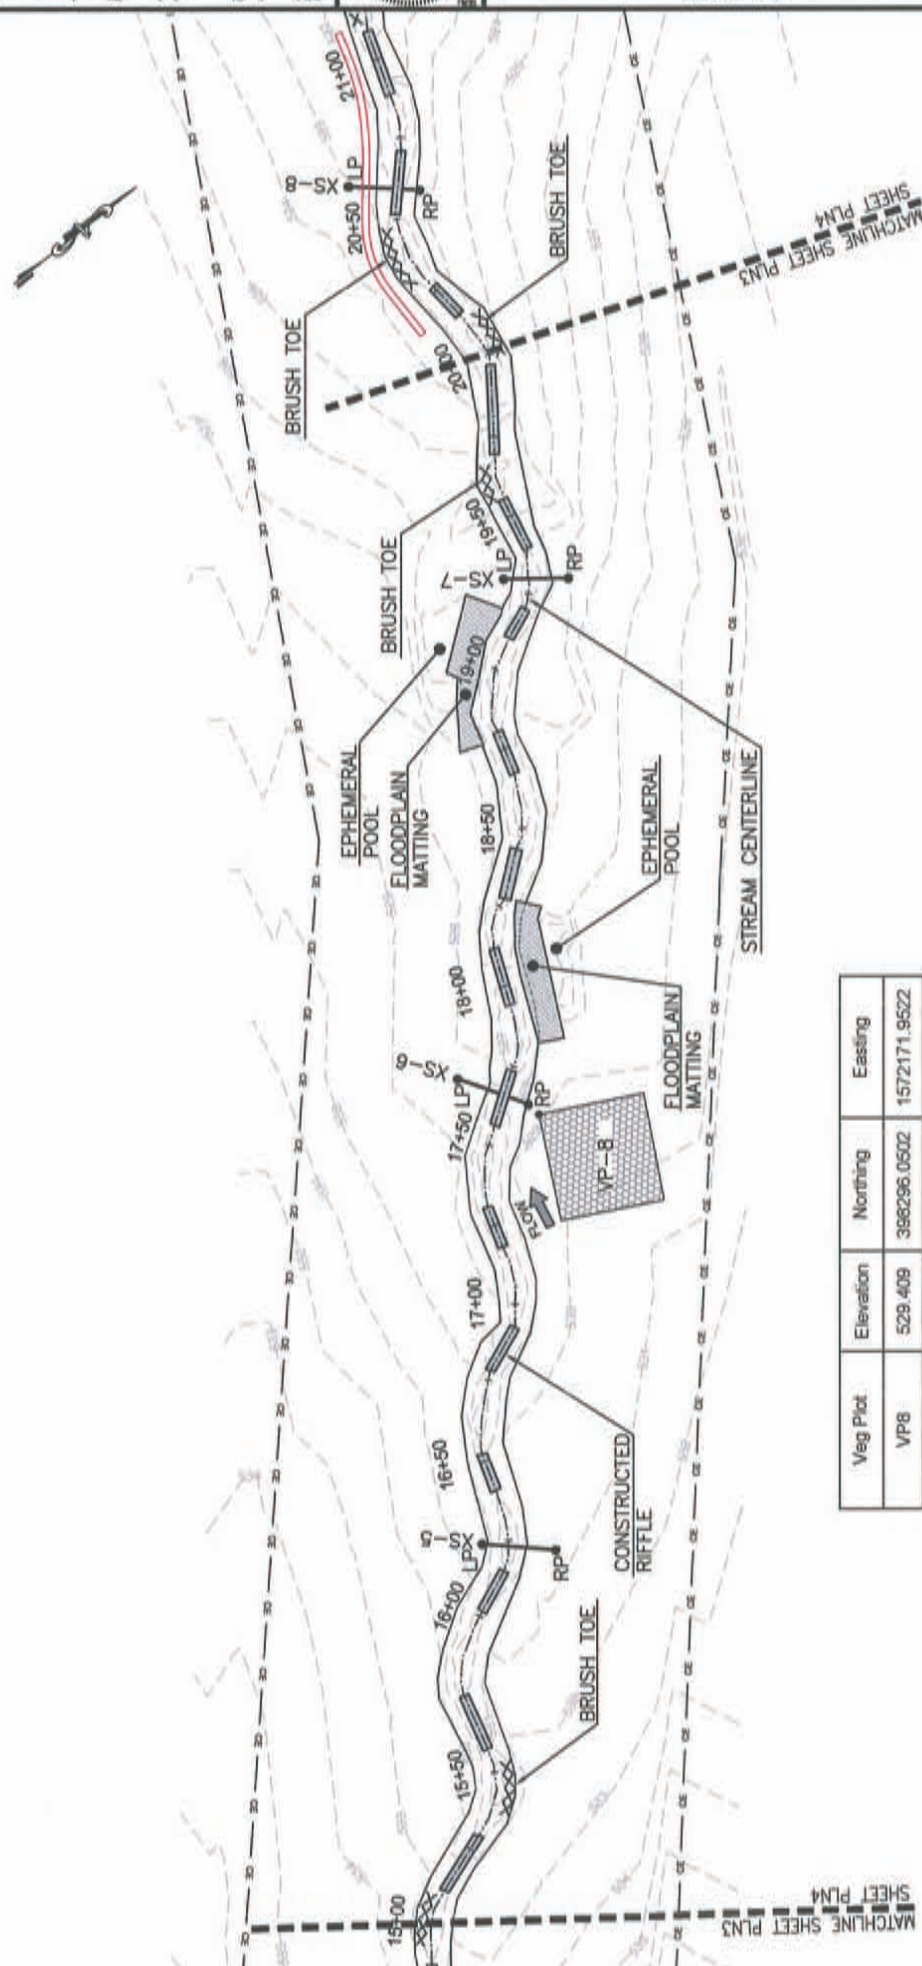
21+00
XS-8
LP
RP
20+50
BRUSH TOE
BRUSH TOE
MATCHLINE SHEET PLN3
SHEET PLN4
20+00
19+50
BRUSH TOE
XS-7
LP
RP
EPHEMERAL POOL
FLOODPLAIN MATTING
19+00
18+50
EPHEMERAL POOL
STREAM CENTERLINE
18+00
FLOODPLAIN MATTING
XS-6
LP
RP
17+50
VP-8
FLOW
17+00
CONSTRUCTED RIFFLE
16+50
XS-5
LP
RP
16+00
BRUSH TOE
15+50
15+00
MATCHLINE SHEET PLN3
SHEET PLN4

| Veg Plot | Elevation | Northing | Easting |
|---|---|---|---|
| VP8 | 529.409 | 398296.0502 | 1572171.9522 |